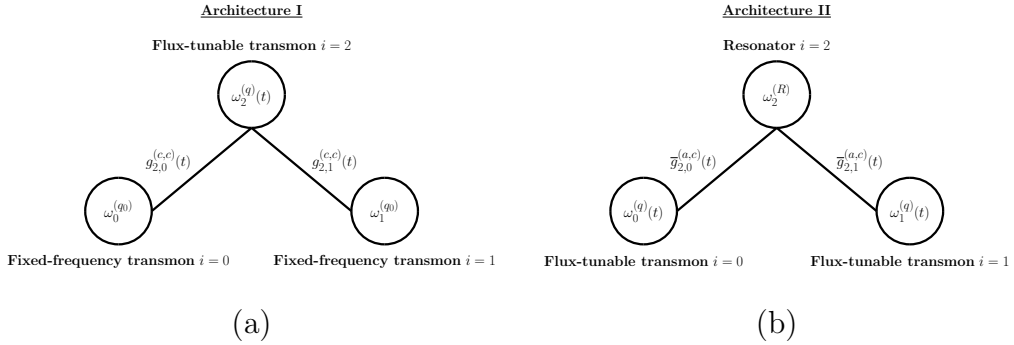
Architecture I

Flux-tunable transmon $i = 2$

$\omega_2^{(q)}(t)$

$g_{2,0}^{(c,c)}(t)$

$g_{2,1}^{(c,c)}(t)$

$\omega_0^{(q_0)}$

$\omega_1^{(q_0)}$

Fixed-frequency transmon $i = 0$

Fixed-frequency transmon $i = 1$

(a)

Architecture II

Resonator $i = 2$

$\omega_2^{(R)}$

$\overline{g}_{2,0}^{(a,c)}(t)$

$\overline{g}_{2,1}^{(a,c)}(t)$

$\omega_0^{(q)}(t)$

$\omega_1^{(q)}(t)$

Flux-tunable transmon $i = 0$

Flux-tunable transmon $i = 1$

(b)